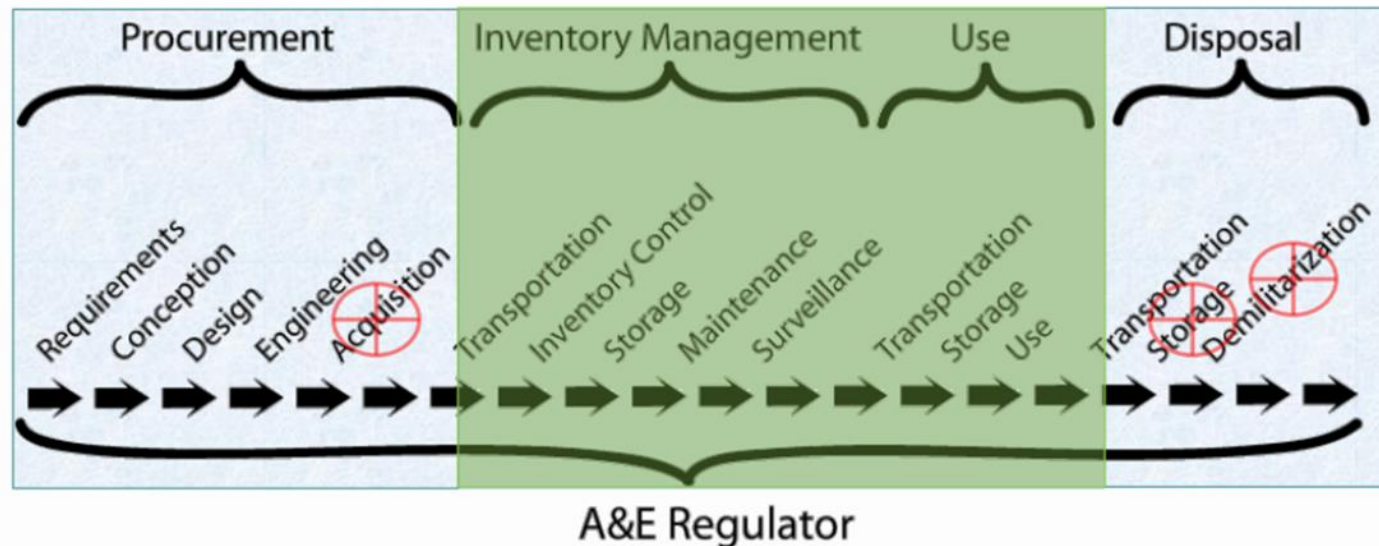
Procurement

Inventory Management

Use

Disposal

Requirements

Conception

Design

Engineering

Acquisition

Transportation

Inventory Control

Storage

Maintenance

Surveillance

Transportation

Storage

Use

Transportation

Storage

Demilitarization

A&E Regulator